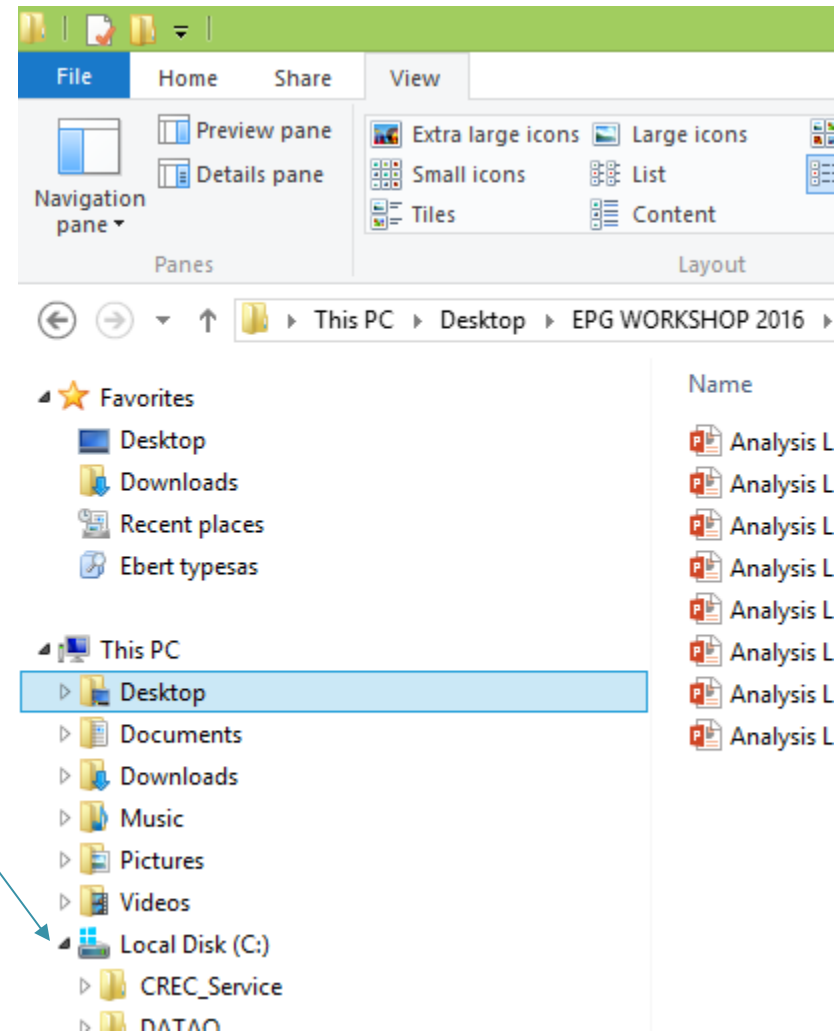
File Home Share View

Navigation pane ▾
Preview pane
Details pane
Panes

Extra large icons
Large icons
Small icons
List
Tiles
Content
Layout

▸ This PC ▸ Desktop ▸ EPG WORKSHOP 2016 ▸

Favorites
Desktop
Downloads
Recent places
Ebert typesas

This PC
Desktop
Documents
Downloads
Music
Pictures
Videos
Local Disk (C:)
CREC_Service
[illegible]

Name
Analysis L
Analysis L
Analysis L
Analysis L
Analysis L
Analysis L
Analysis L
Analysis L